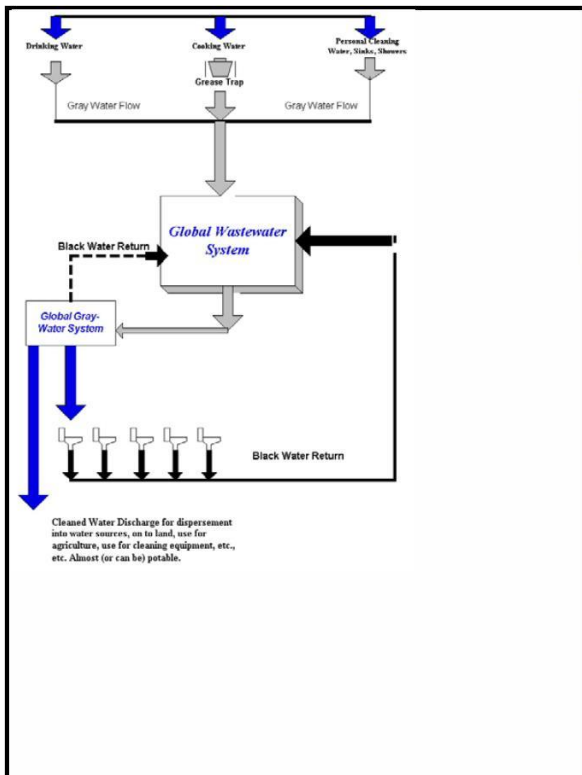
Drinking Water

Cooking Water

Personal Cleaning Water, Sinks, Showers

Grease Trap

Gray Water Flow

Gray Water Flow

Global Wastewater System

Black Water Return

Global Gray-Water System

Black Water Return

Cleaned Water Discharge for dispersement into water sources, on to land, use for agriculture, use for cleaning equipment, etc., etc. Almost (or can be) potable.